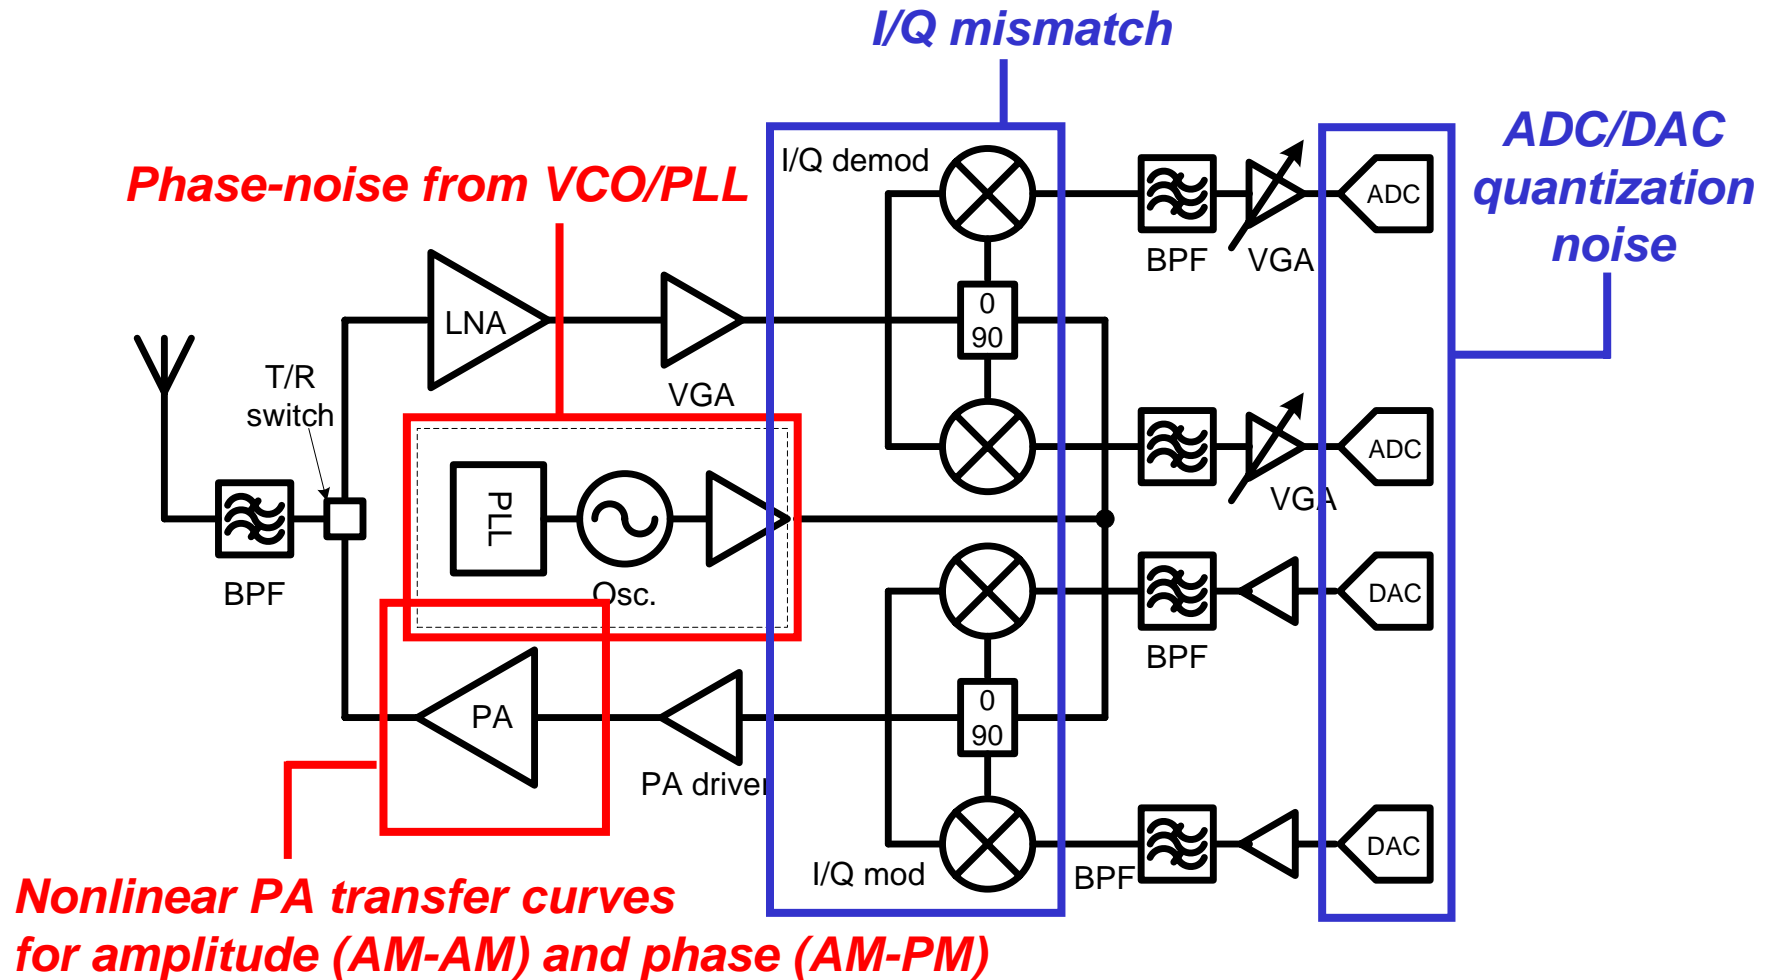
I/Q mismatch

ADC/DAC quantization noise

Phase-noise from VCO/PLL

I/Q demod

BPF

VGA

ADC

LNA

0

90

VGA

T/R switch

ADC

VGA

PLL

Osc.

BPF

DAC

BPF

PA

0

90

PA driver

DAC

I/Q mod

BPF

Nonlinear PA transfer curves for amplitude (AM-AM) and phase (AM-PM)